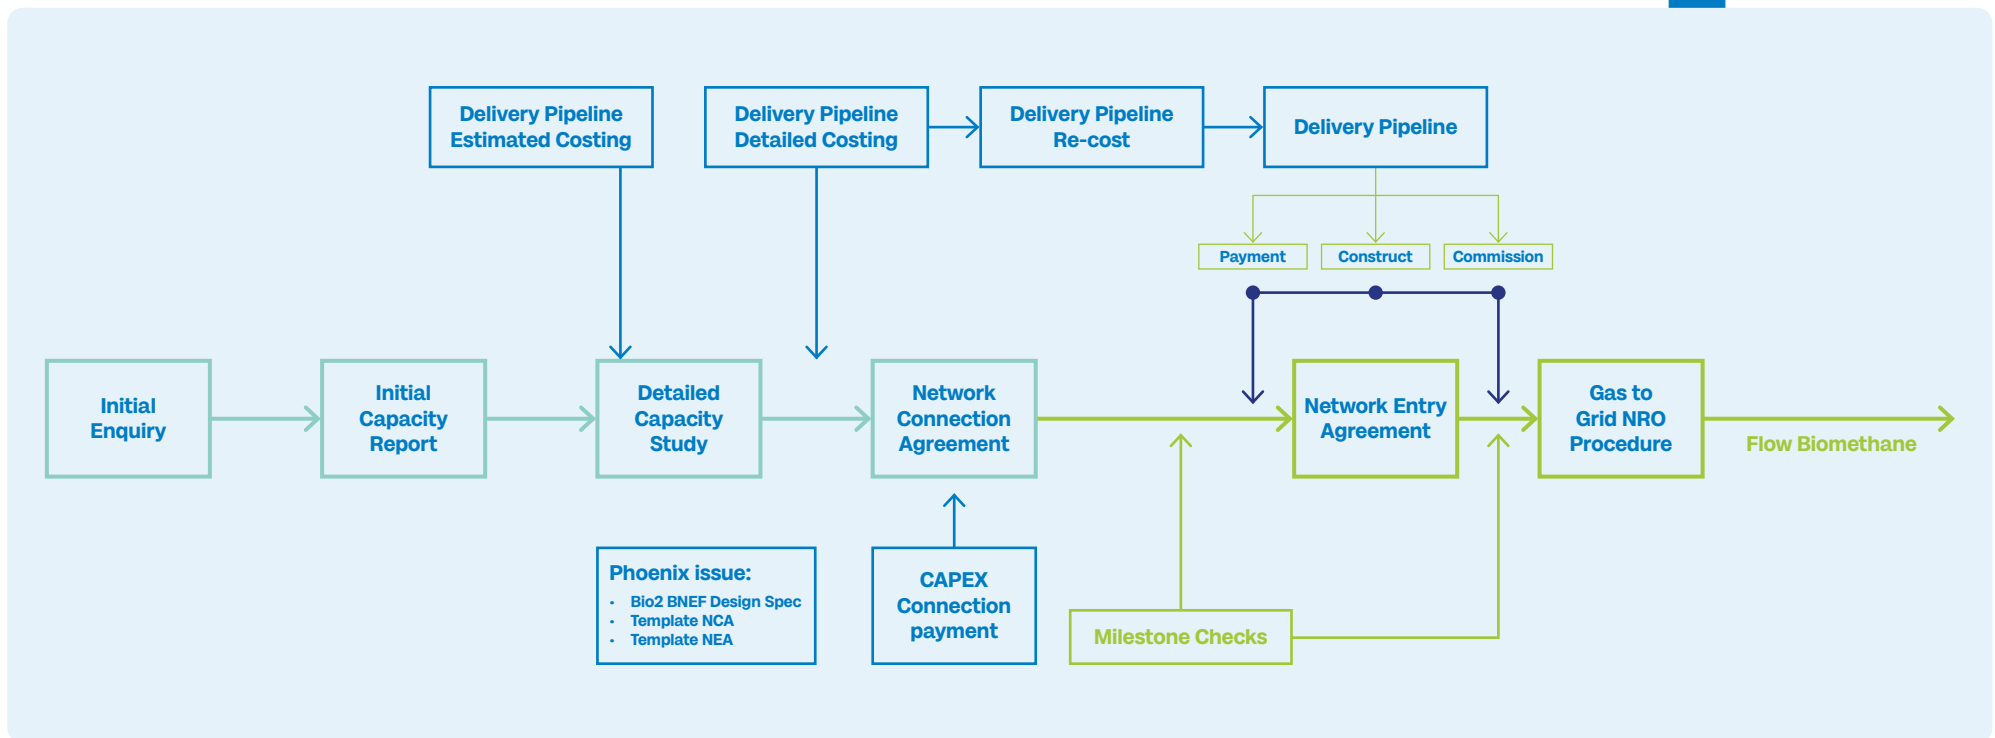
Delivery Pipeline Estimated Costing

Delivery Pipeline Detailed Costing

Delivery Pipeline Re-cost

Delivery Pipeline

Payment

Construct

Commission

Initial Enquiry

Initial Capacity Report

Detailed Capacity Study

Network Connection Agreement

Network Entry Agreement

Gas to Grid NRO Procedure

Flow Biomethane

Phoenix issue:
- Bio2 BNEF Design Spec
- Template NCA
- Template NEA

CAPEX Connection payment

Milestone Checks